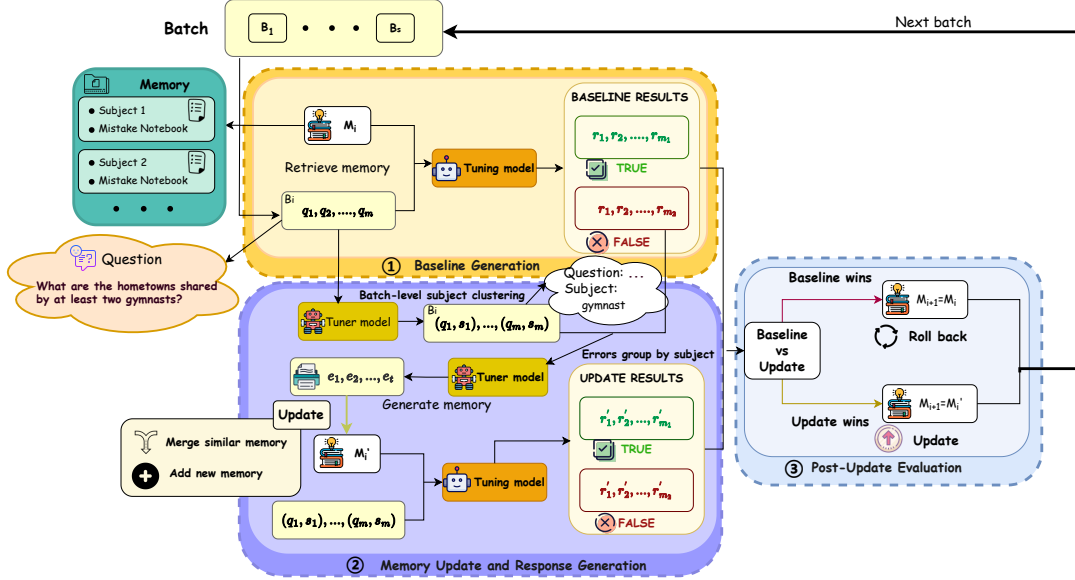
Batch

$B_1$ • • • $B_s$

Next batch

Memory

Subject 1
Mistake Notebook

Subject 2
Mistake Notebook

• • •

$M_i$

Retrieve memory

Tuning model

BASELINE RESULTS

$r_1, r_2, \dots, r_{m_1}$

TRUE

$r_1, r_2, \dots, r_{m_2}$

FALSE

$B_i$
$q_1, q_2, \dots, q_m$

Question

What are the hometowns shared by at least two gymnasts?

① Baseline Generation

Question: ...
Subject: gymnast

Batch-level subject clustering

Tuner model

$B_i$
$(q_1, s_1), \dots, (q_m, s_m)$

Errors group by subject

$e_1, e_2, \dots, e_t$

Tuner model

Generate memory

Update

Merge similar memory

Add new memory

$M_i'$

Tuning model

$(q_1, s_1), \dots, (q_m, s_m)$

UPDATE RESULTS

$r_1', r_2', \dots, r_{m_1}'$

TRUE

$r_1', r_2', \dots, r_{m_2}'$

FALSE

② Memory Update and Response Generation

Baseline wins

$M_{i+1}=M_i$

Roll back

Baseline vs Update

Update wins

$M_{i+1}=M_i'$

Update

③ Post-Update Evaluation